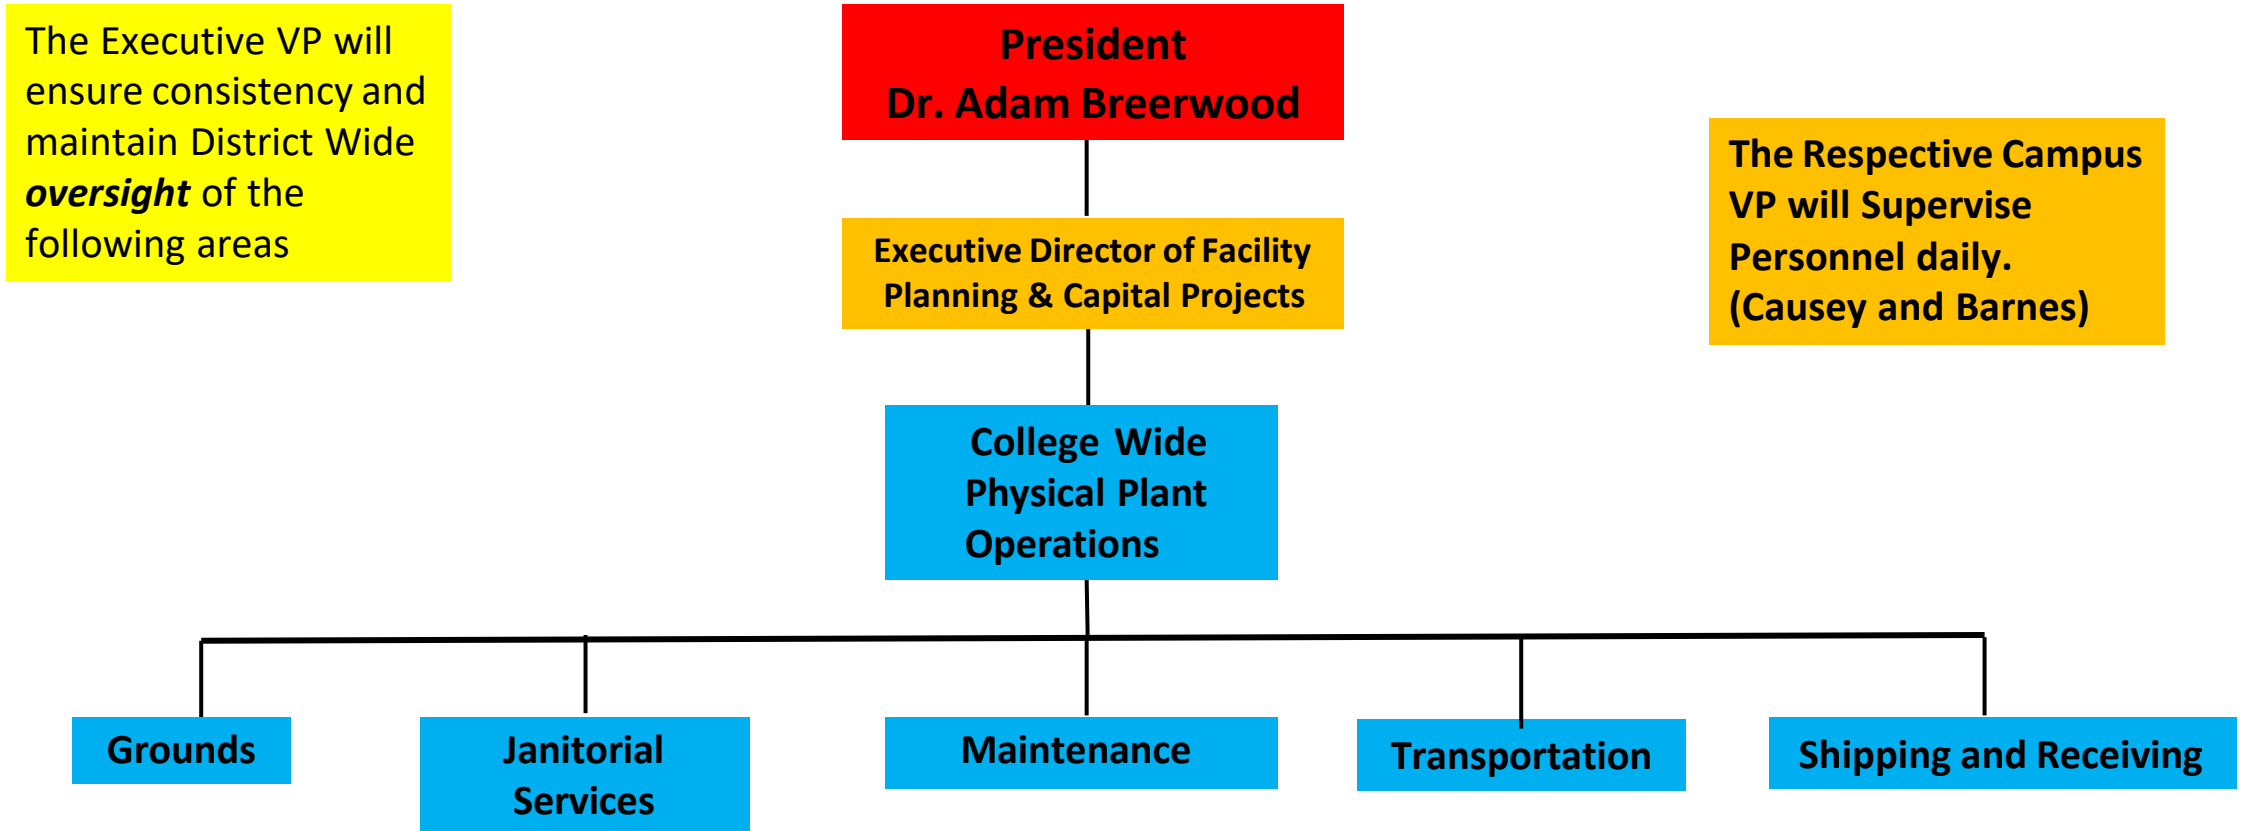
The Executive VP will ensure consistency and maintain District Wide ***oversight*** of the following areas

**President**
**Dr. Adam Breerwood**

**The Respective Campus VP will Supervise Personnel daily. (Causey and Barnes)**

**Executive Director of Facility Planning & Capital Projects**

**College Wide Physical Plant Operations**

**Grounds**

**Janitorial Services**

**Maintenance**

**Transportation**

**Shipping and Receiving**